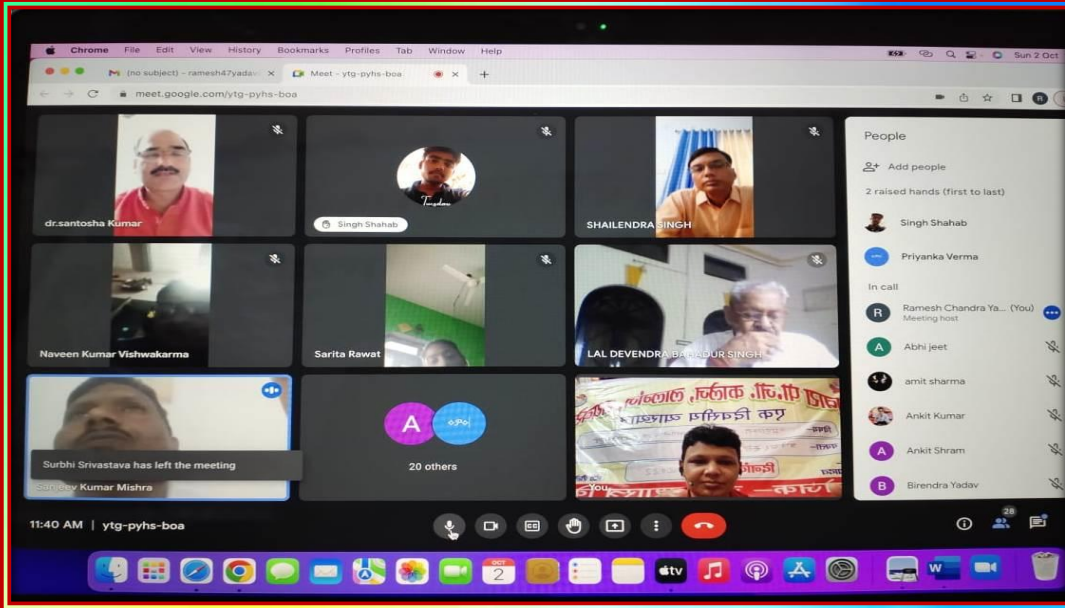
Chrome File Edit View History Bookmarks Profiles Tab Window Help

Sun 2 Oct

(no subject) - ramesh47yadav

Meet - ytg-pyhs-boa

meet.google.com/ytg-pyhs-boa

dr.santosha Kumar

Singh Shahab

SHAILENDRA SINGH

Naveen Kumar Vishwakarma

Sarita Rawat

LAL DEVENDRA BAHADUR SINGH

Surbhi Srivastava has left the meeting

Sanjeev Kumar Mishra

A

20 others

You

People

Add people

2 raised hands (first to last)

Singh Shahab

Priyanka Verma

In call

Ramesh Chandra Ya... (You)
Meeting host

Abhi jeet

amit sharma

Ankit Kumar

Ankit Shram

Birendra Yadav

11:40 AM | ytg-pyhs-boa

28

OCT 2